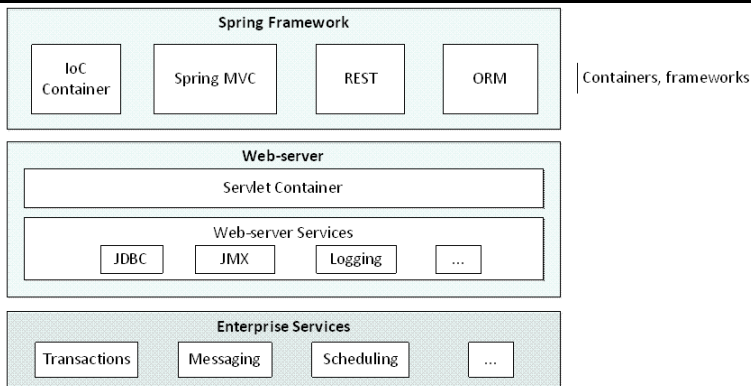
Spring Framework

IoC Container

Spring MVC

REST

ORM

Containers, frameworks

Web-server

Servlet Container

Web-server Services

JDBC

JMX

Logging

...

Enterprise Services

Transactions

Messaging

Scheduling

...